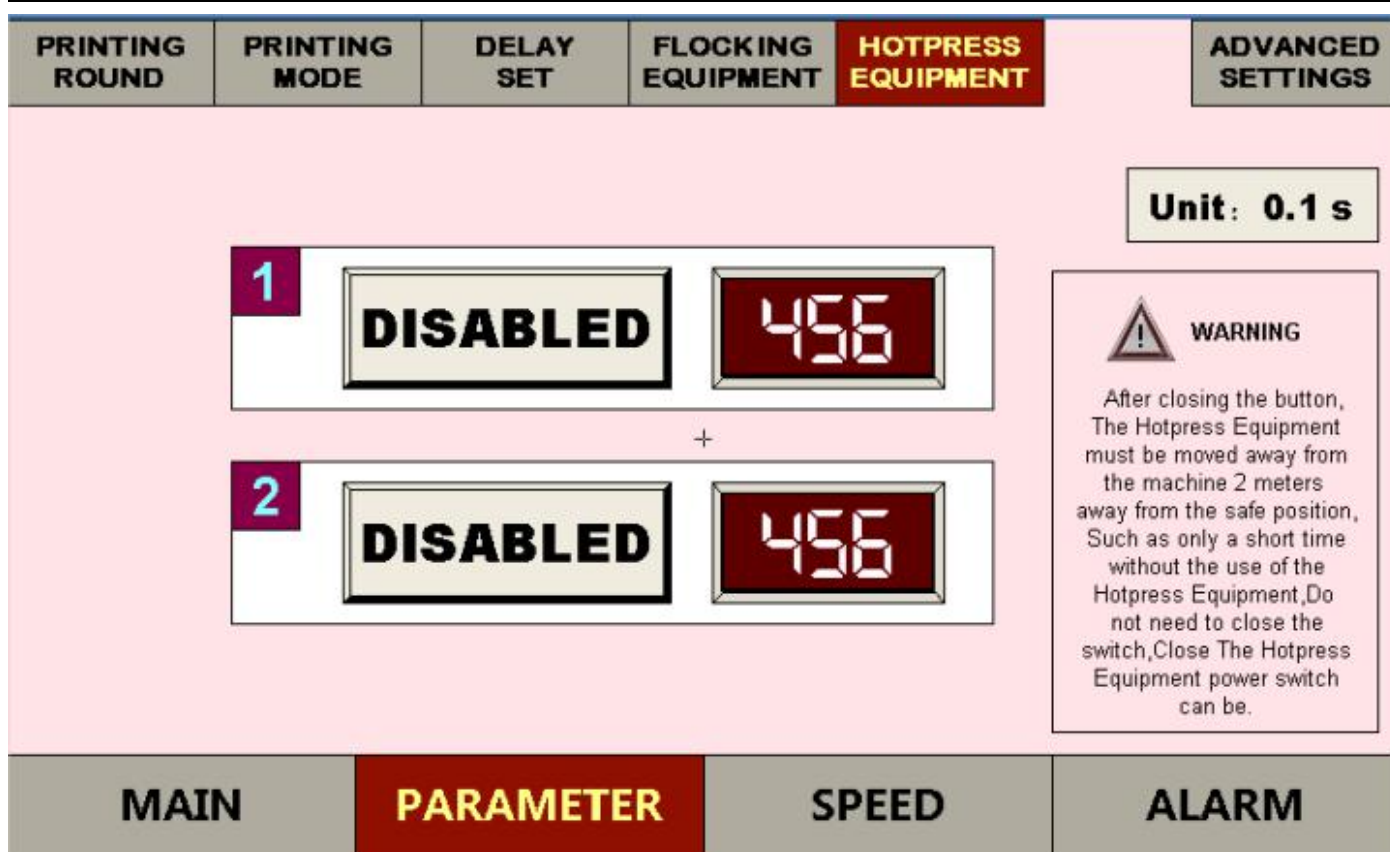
PRINTING ROUND | PRINTING MODE | DELAY SET | FLOCKING EQUIPMENT | HOTPRESS EQUIPMENT | ADVANCED SETTINGS

Unit: 0.1 s

1 DISABLED 456

2 DISABLED 456

WARNING

After closing the button, The Hotpress Equipment must be moved away from the machine 2 meters away from the safe position, Such as only a short time without the use of the Hotpress Equipment,Do not need to close the switch,Close The Hotpress Equipment power switch can be.

MAIN | PARAMETER | SPEED | ALARM